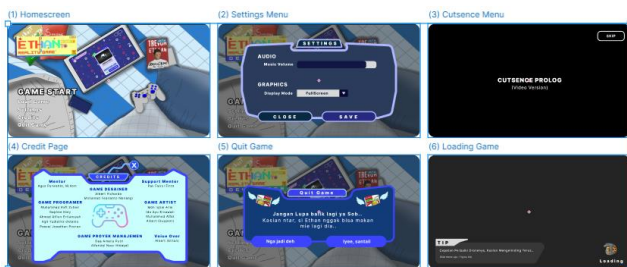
(1) Homescreen

ETHAN

GAME START

(2) Settings Menu

SETTINGS

AUDIO

Music Volume

GRAPHICS

Display Mode

FullScreen

CLOSE

SAVE

(3) Cutscence Menu

SKIP

CUTSENCE PROLOG

(Video Version)

(4) Credit Page

CREDITS

Mentor

GAME DESIGNER

Support Mentor

GAME PROGRAMMER

GAME ARTIST

GAME PROYEK MANAJEMEN

Voice Over

(5) Quit Game

ETHAN

Quit Game

Jangan Lupa balik lagi ya Sob..

Kasian nlar, si Ethan nggak bisa makan mie lagi dia..

Nga jadi deh

Iyaa, cabut

(6) Loading Game

TIP

Loading